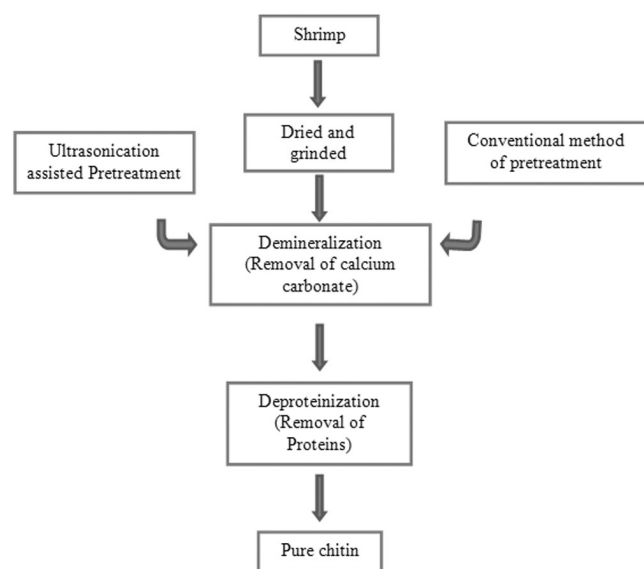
Shrimp

Dried and grinded

Ultrasonication assisted Pretreatment

Conventional method of pretreatment

Demineralization (Removal of calcium carbonate)

Deproteinization (Removal of Proteins)

Pure chitin